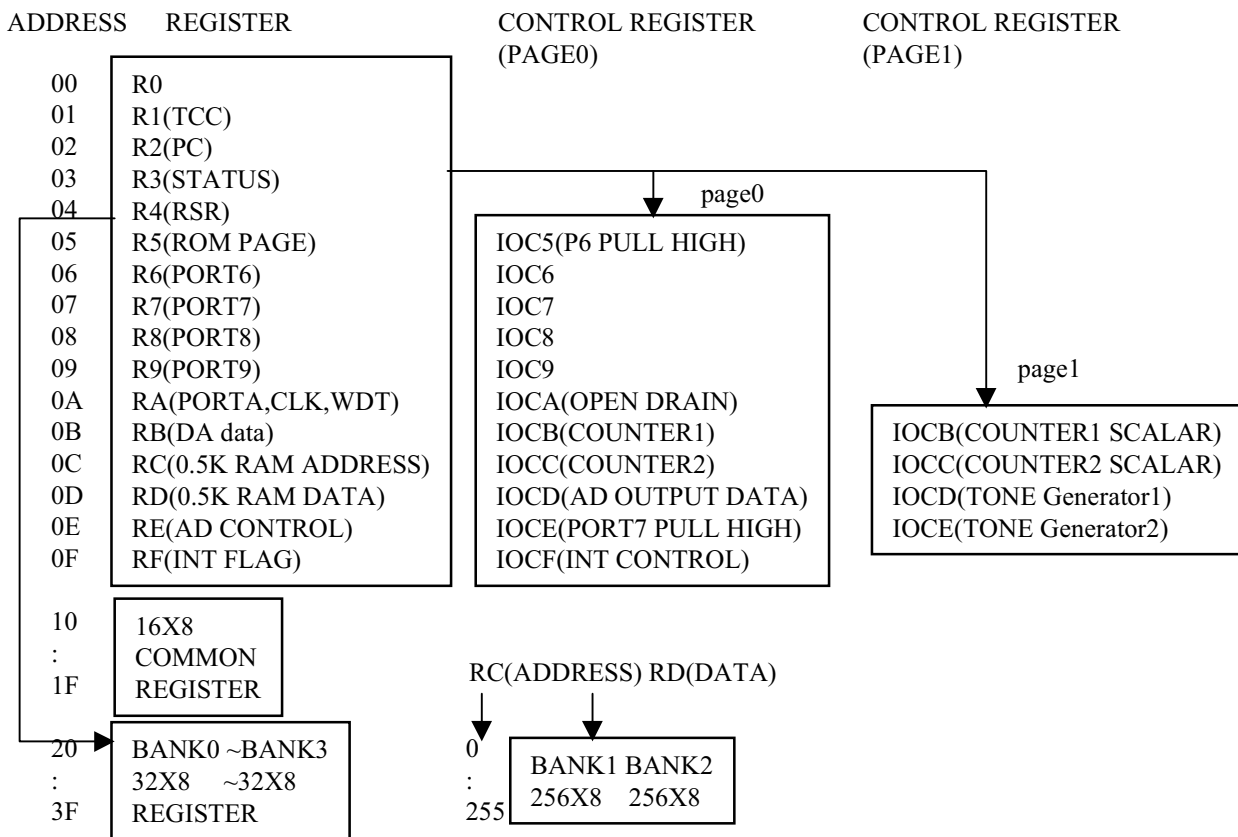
ADDRESS REGISTER

CONTROL REGISTER (PAGE0)

CONTROL REGISTER (PAGE1)

| ADDRESS | REGISTER |
|---|---|
| 00 | R0 |
| 01 | R1(TCC) |
| 02 | R2(PC) |
| 03 | R3(STATUS) |
| 04 | R4(RSR) |
| 05 | R5(ROM PAGE) |
| 06 | R6(PORT6) |
| 07 | R7(PORT7) |
| 08 | R8(PORT8) |
| 09 | R9(PORT9) |
| 0A | RA(PORTA,CLK,WDT) |
| 0B | RB(DA data) |
| 0C | RC(0.5K RAM ADDRESS) |
| 0D | RD(0.5K RAM DATA) |
| 0E | RE(AD CONTROL) |
| 0F | RF(INT FLAG) |

page0

IOC5(P6 PULL HIGH)
IOC6
IOC7
IOC8
IOC9
IOCA(OPEN DRAIN)
IOCB(COUNTER1)
IOCC(COUNTER2)
IOCD(AD OUTPUT DATA)
IOCE(PORT7 PULL HIGH)
IOCF(INT CONTROL)

page1

IOCB(COUNTER1 SCALAR)
IOCC(COUNTER2 SCALAR)
IOCD(TONE Generator1)
IOCE(TONE Generator2)

10
:
1F

16X8
COMMON
REGISTER

20
:
3F

BANK0 ~BANK3
32X8 ~32X8
REGISTER

RC(ADDRESS) RD(DATA)

0
:
255

BANK1 BANK2
256X8 256X8